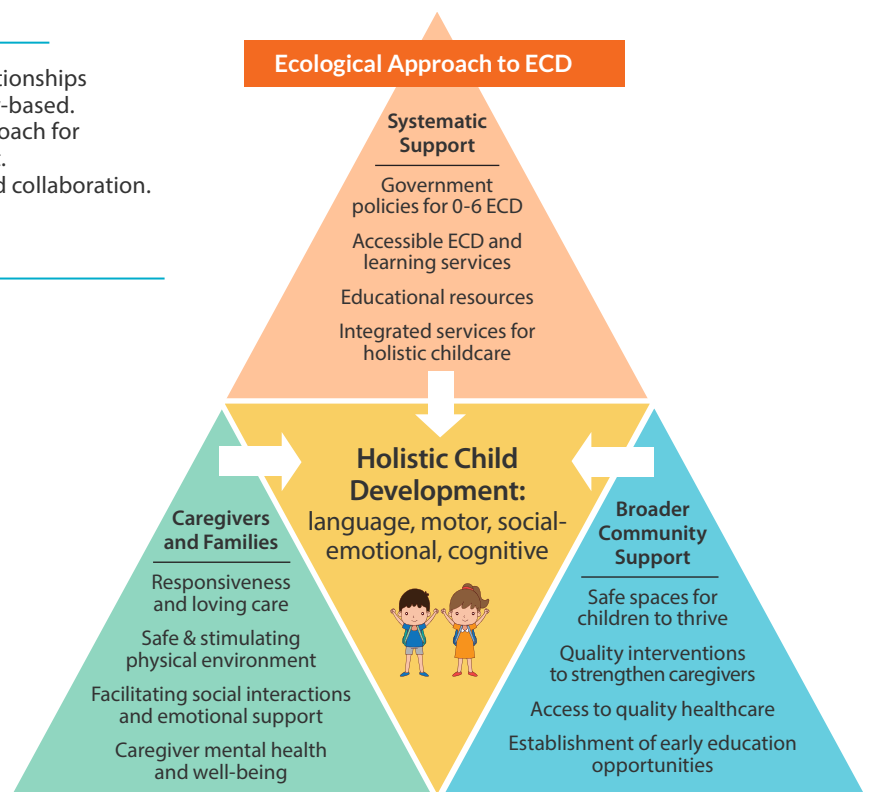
tionships
-based.
oach for
.
d collaboration.

Ecological Approach to ECD

Systematic Support

Government policies for 0-6 ECD

Accessible ECD and learning services

Educational resources

Integrated services for holistic childcare

Holistic Child Development: language, motor, social-emotional, cognitive

Caregivers and Families

Responsiveness and loving care

Safe & stimulating physical environment

Facilitating social interactions and emotional support

Caregiver mental health and well-being

Broader Community Support

Safe spaces for children to thrive

Quality interventions to strengthen caregivers

Access to quality healthcare

Establishment of early education opportunities